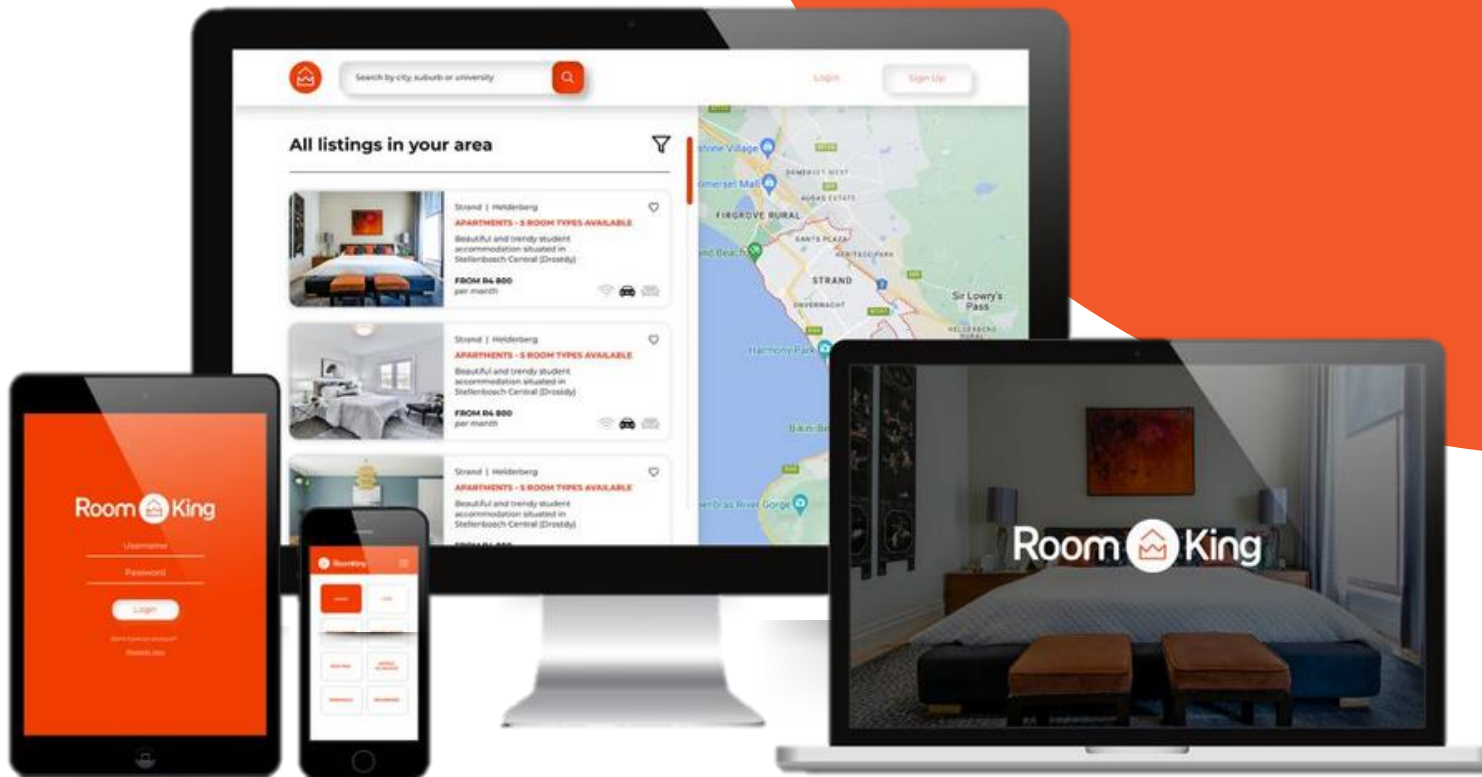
Search by city, suburb or university

Login

Sign Up

All listings in your area

Strand | Helderberg
APARTMENTS - 5 ROOM TYPES AVAILABLE
Beautiful and trendy student accommodation situated in Stellenbosch Central (Drostdy)
FROM R4 800
per month

Strand | Helderberg
APARTMENTS - 5 ROOM TYPES AVAILABLE
Beautiful and trendy student accommodation situated in Stellenbosch Central (Drostdy)
FROM R4 800
per month

Strand | Helderberg
APARTMENTS - 5 ROOM TYPES AVAILABLE
Beautiful and trendy student accommodation situated in Stellenbosch Central (Drostdy)
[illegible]

stone Village
Somerset Mall
SOMERSET WEST
FIRGROVE RURAL
AUDAS ESTATE
nd Beach
SANTE PLAZA
HERITAGE PARK
STRAND
Sir Lowry's Pass
ONVERWACHT
HELDERBERG RURAL
Harmony Park
Bikini Be
Steenbras River Gorge

Room King
Username
Password
Login
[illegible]
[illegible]

RoomKing

Room King